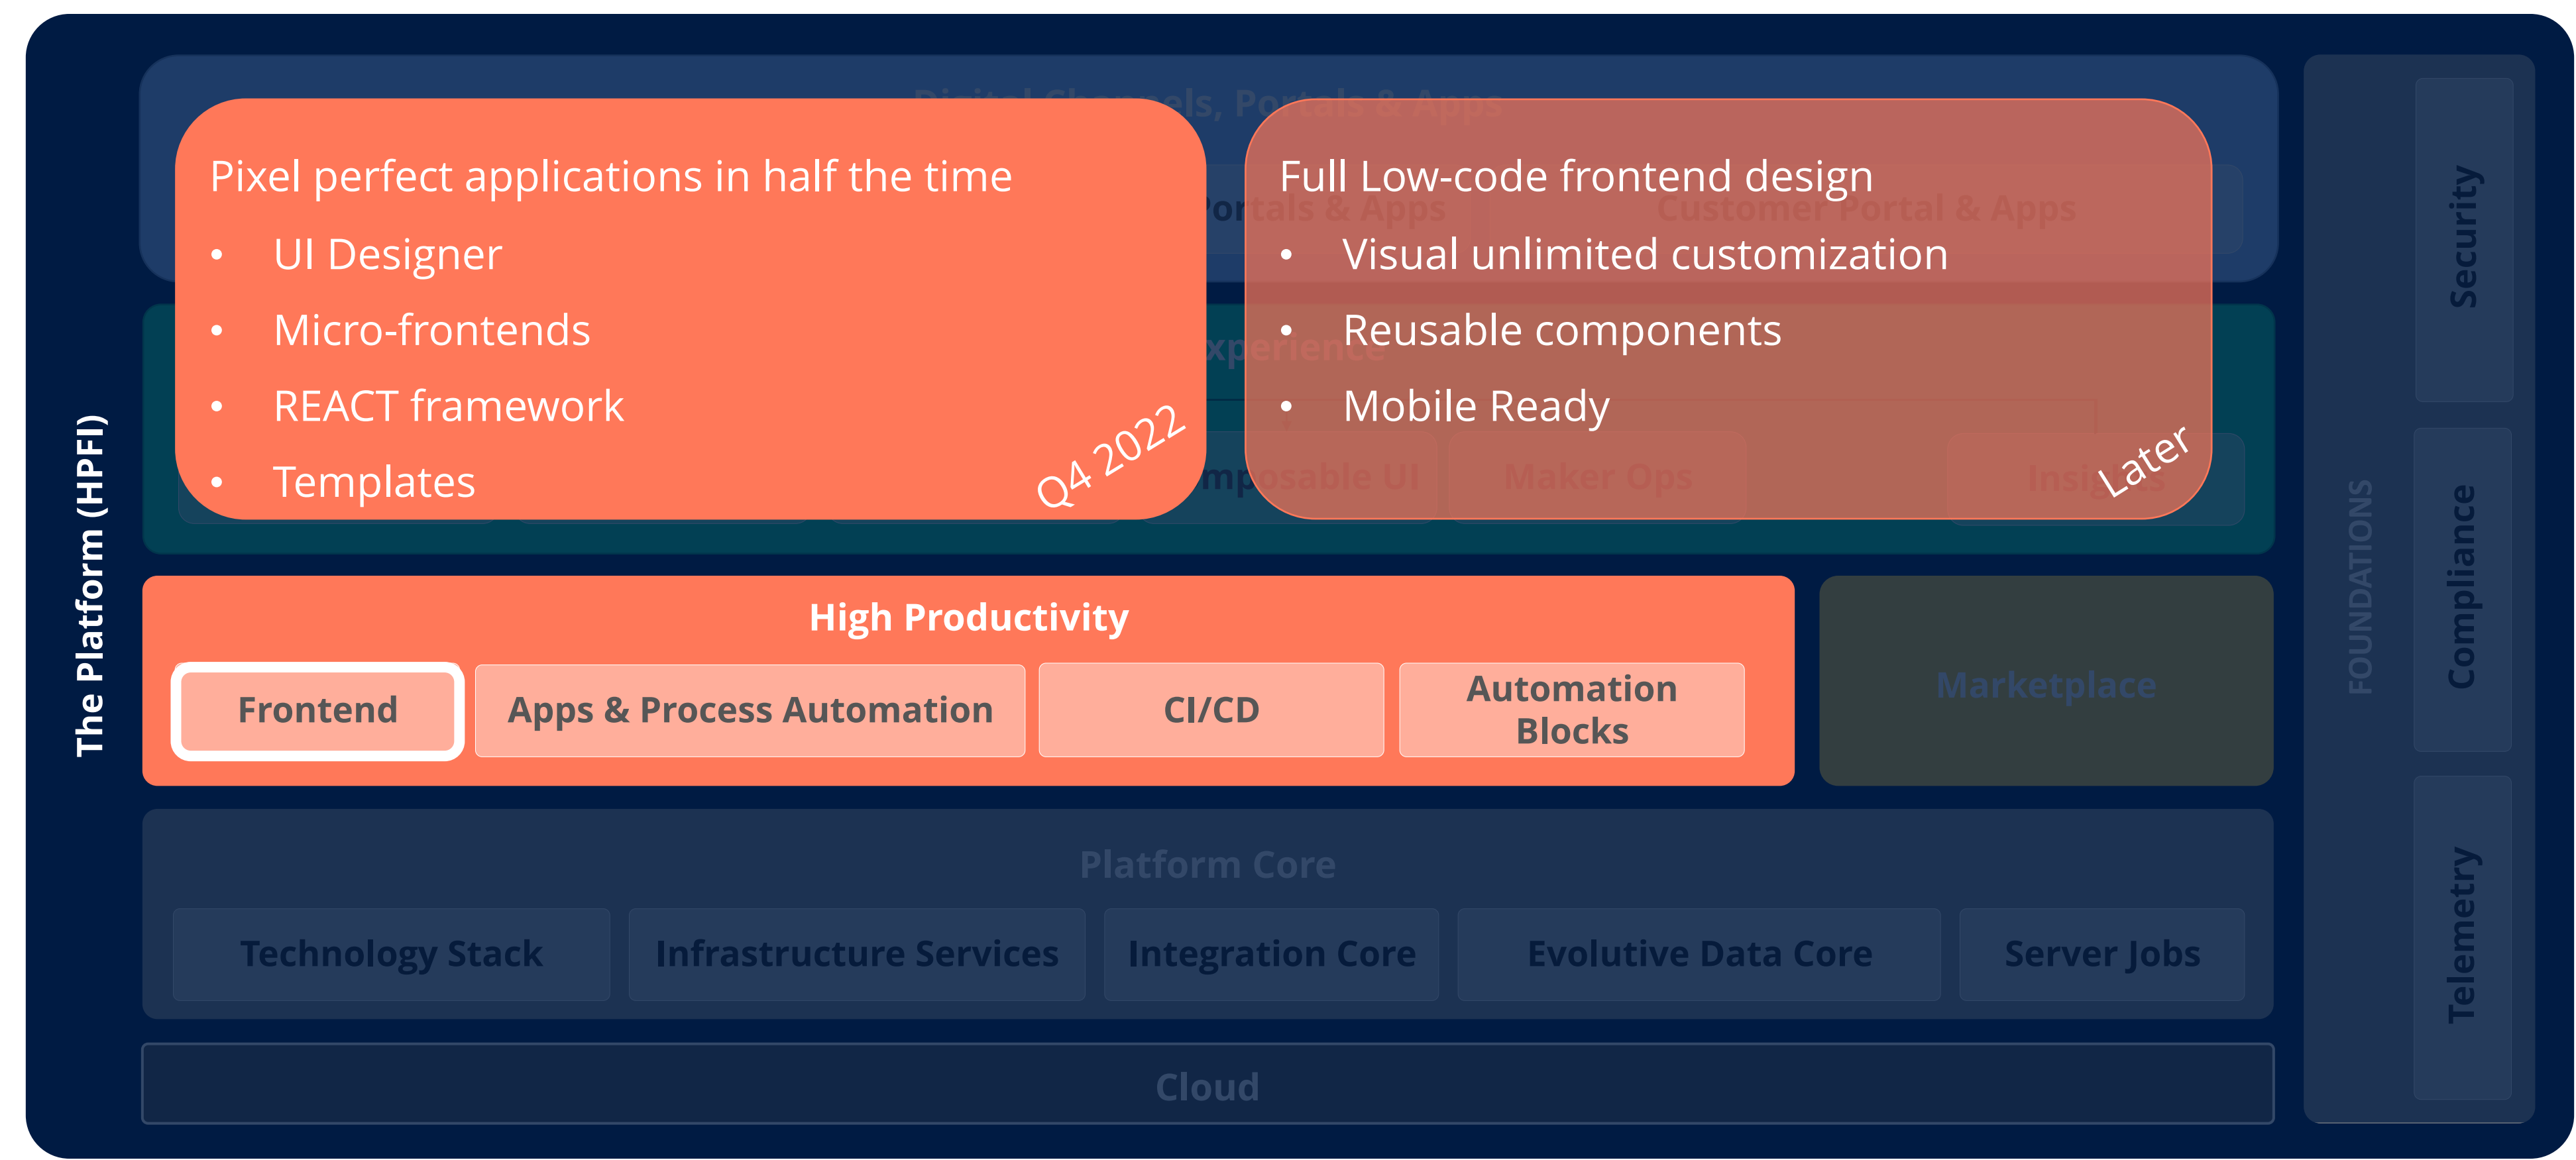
The Platform (HPFI)

Digital Channels, Portals & Apps

Pixel perfect applications in half the time
- UI Designer
- Micro-frontends
- REACT framework
- Templates

Q4 2022

Full Low-code frontend design
- Visual unlimited customization
- Reusable components
- Mobile Ready

Later

High Productivity

| Frontend | Apps & Process Automation | CI/CD | Automation Blocks |
|---|---|---|---|

Marketplace

Platform Core

| Technology Stack | Infrastructure Services | Integration Core | Evolutive Data Core | Server Jobs |
|---|---|---|---|---|

Cloud

FOUNDATIONS

Security

Compliance

Telemetry